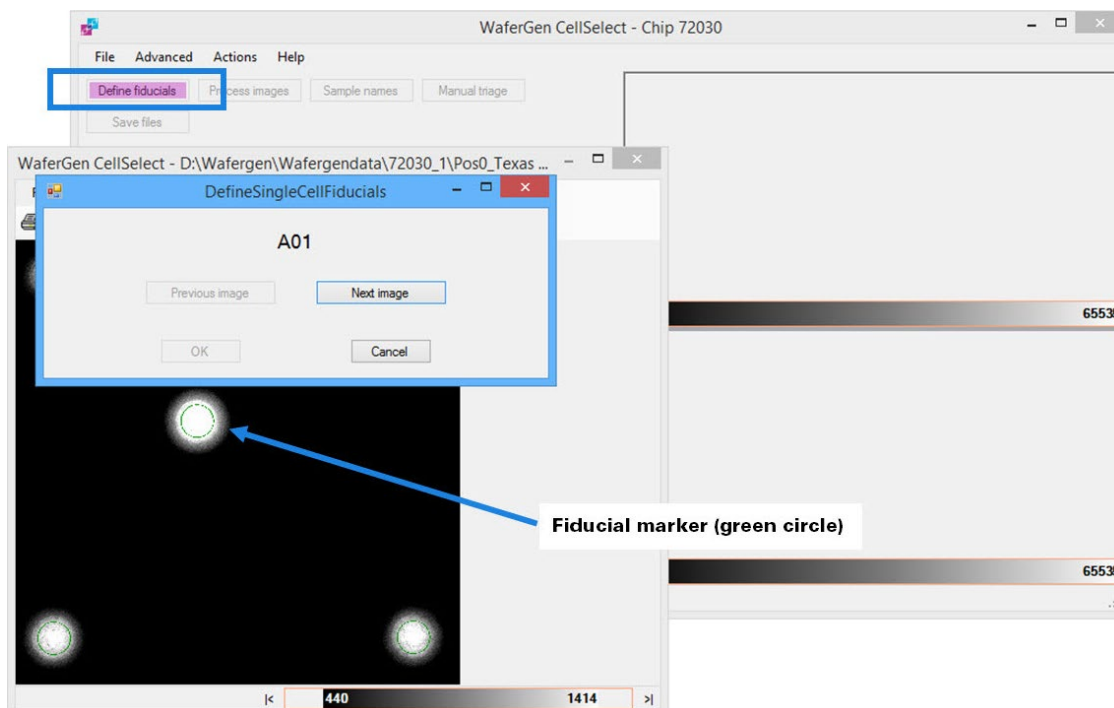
WaferGen CellSelect - Chip 72030

File Advanced Actions Help

Define fiducials Process images Sample names Manual triage

Save files

WaferGen CellSelect - D:\Wafergen\Wafergendata\72030_1\Pos0_Texas ...

DefineSingleCellFiducials

A01

Previous image Next image

OK Cancel

6553

6553

Fiducial marker (green circle)

|< 440 1414 >|